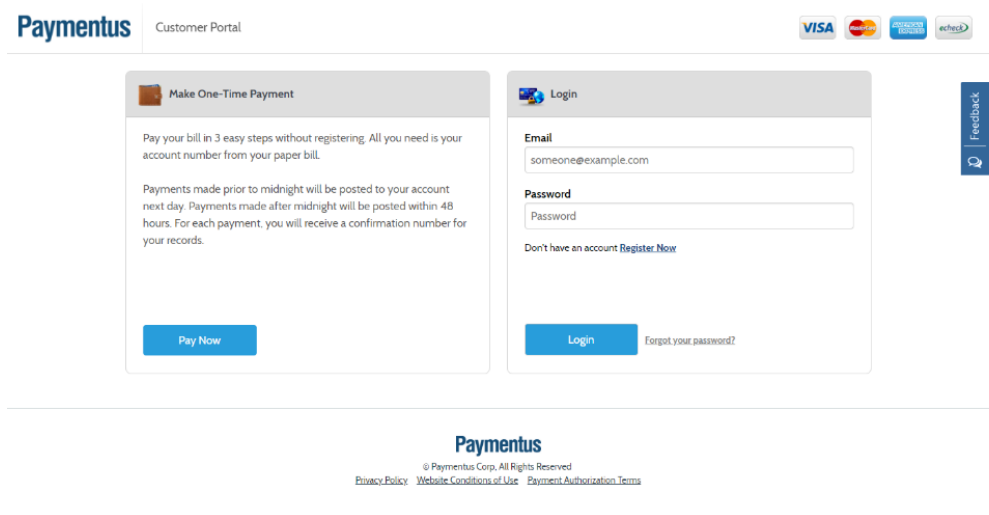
Paymentus | Customer Portal

VISA MasterCard AMERICAN EXPRESS echeck

Make One-Time Payment

Pay your bill in 3 easy steps without registering. All you need is your account number from your paper bill.

Payments made prior to midnight will be posted to your account next day. Payments made after midnight will be posted within 48 hours. For each payment, you will receive a confirmation number for your records.

Pay Now

Login

Email

someone@example.com

Password

Password

Don't have an account Register Now

Login

Forgot your password?

Feedback

Paymentus

© Paymentus Corp, All Rights Reserved

Privacy Policy Website Conditions of Use Payment Authorization Terms